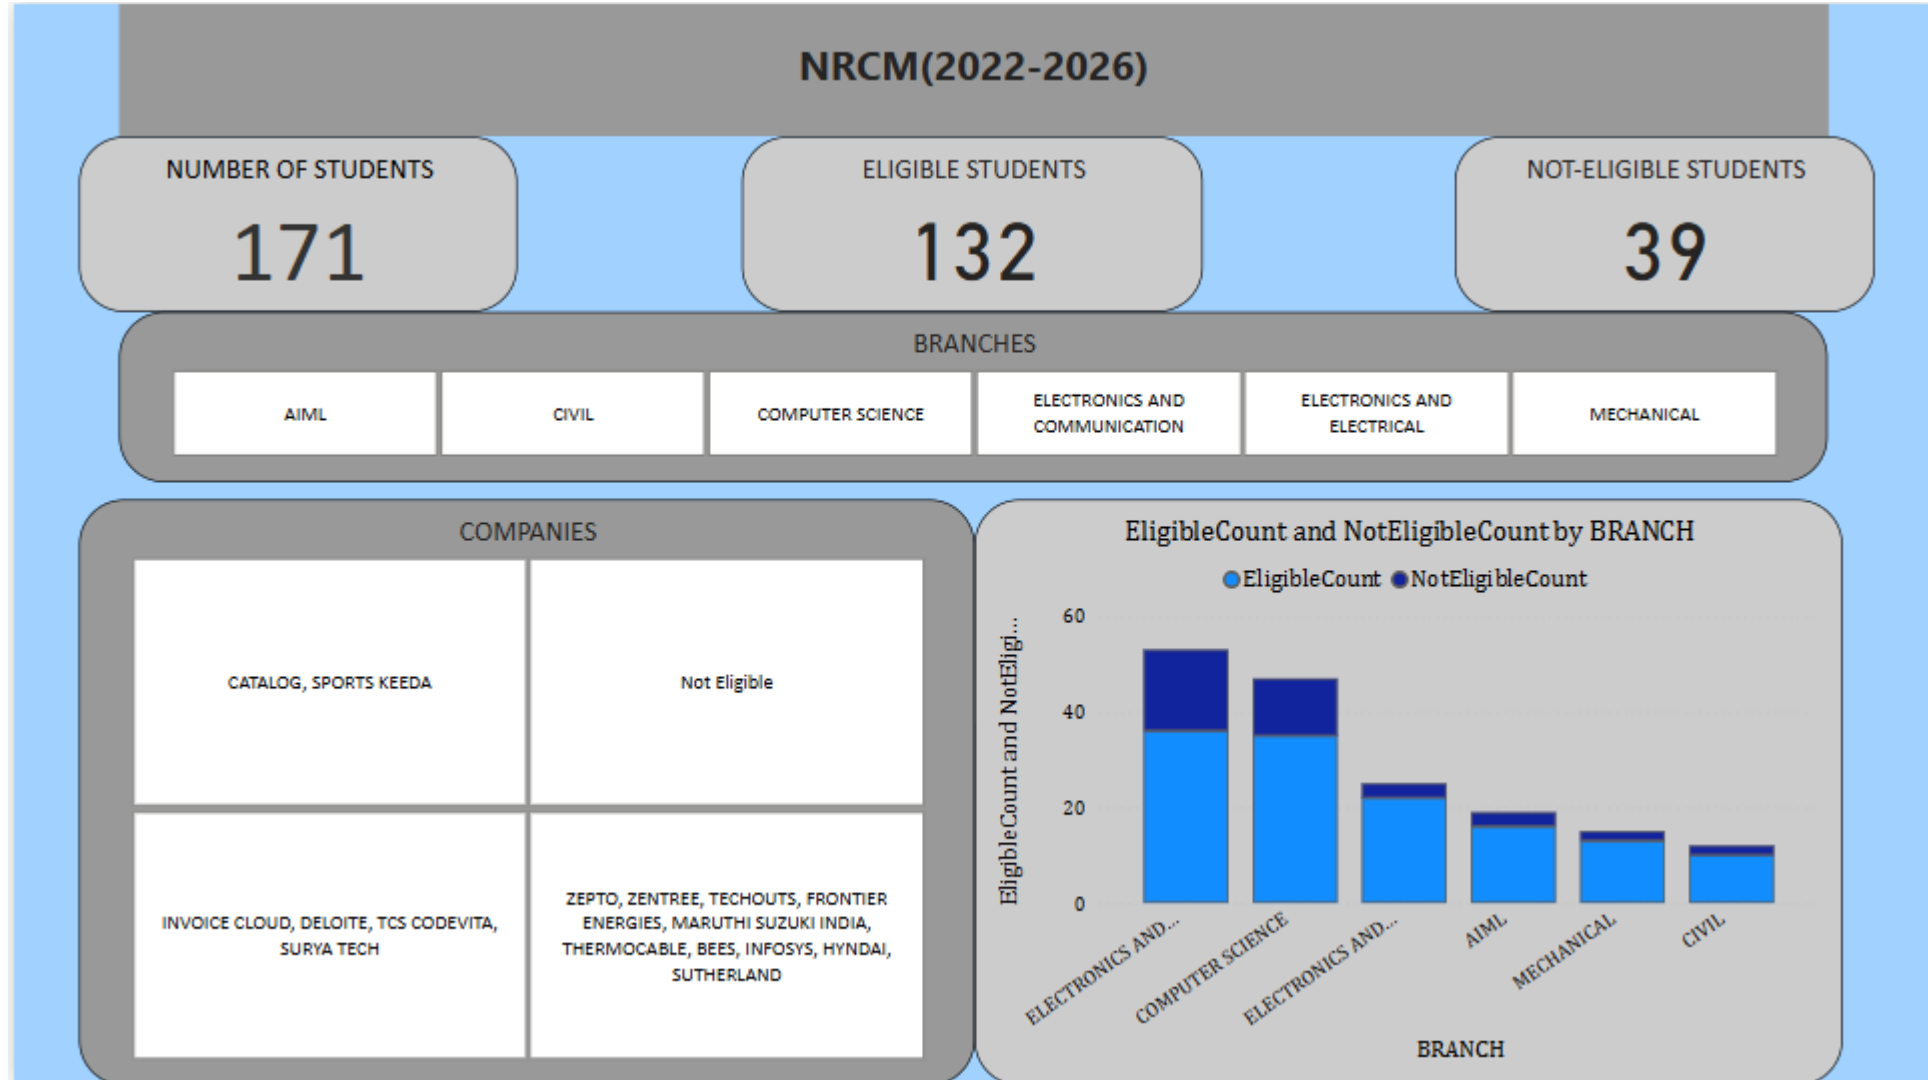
NRCM(2022-2026)

NUMBER OF STUDENTS
171

ELIGIBLE STUDENTS
132

NOT-ELIGIBLE STUDENTS
39

BRANCHES

| AIML | CIVIL | COMPUTER SCIENCE | ELECTRONICS AND COMMUNICATION | ELECTRONICS AND ELECTRICAL | MECHANICAL |
|---|---|---|---|---|---|

COMPANIES

| CATALOG, SPORTS KEEDA | Not Eligible |
|---|---|
| INVOICE CLOUD, DELOITE, TCS CODEVITA, SURYA TECH | ZEPTO, ZENTREE, TECHOUTS, FRONTIER ENERGIES, MARUTHI SUZUKI INDIA, THERMOCABLE, BEES, INFOSYS, HYNDAI, SUTHERLAND |

EligibleCount and NotEligibleCount by BRANCH
EligibleCount NotEligibleCount
EligibleCount and NotEligi...
60
40
20
0
ELECTRONICS AND...
COMPUTER SCIENCE
ELECTRONICS AND...
AIML
MECHANICAL
CIVIL
BRANCH